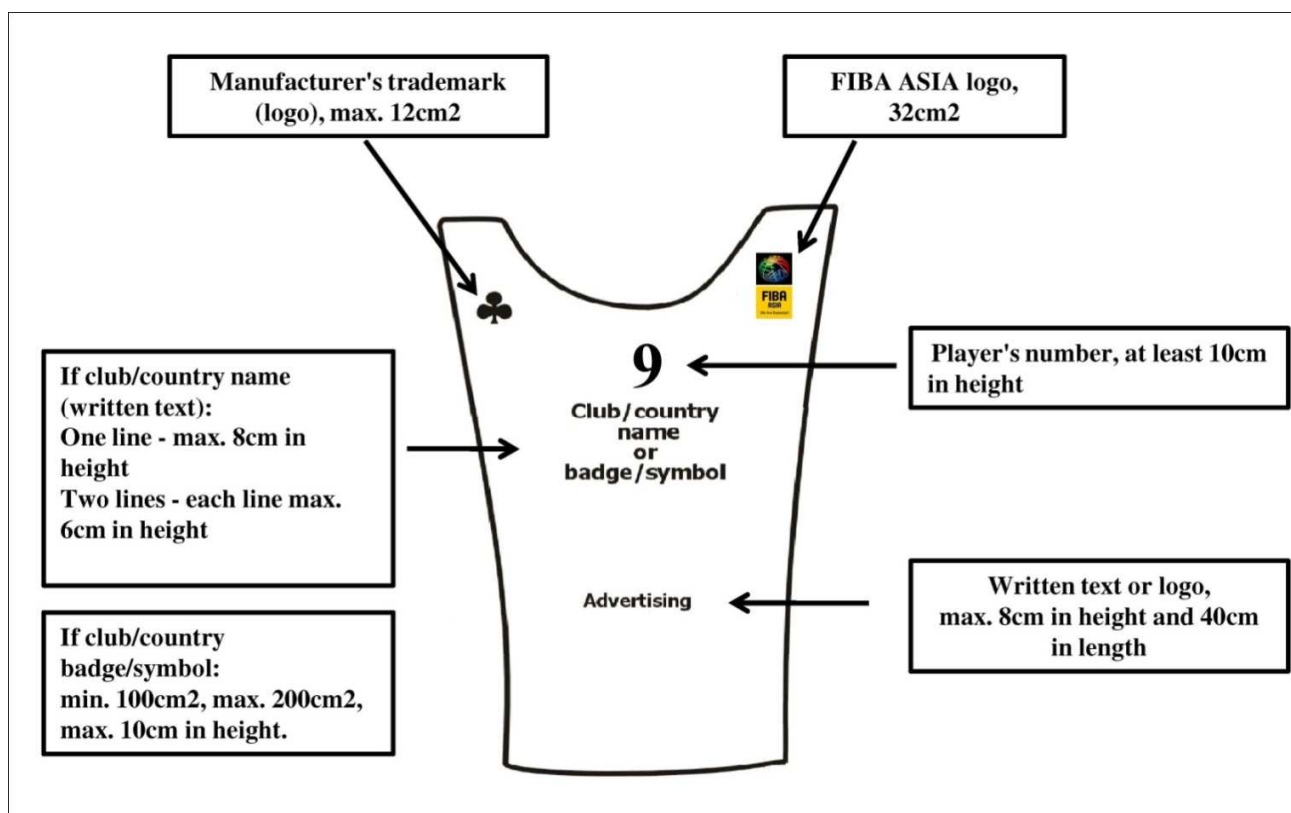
Manufacturer's trademark (logo), max. 12cm2

FIBA ASIA logo, 32cm2

FIBA ASIA

9

Player's number, at least 10cm in height

If club/country name (written text):
One line - max. 8cm in height
Two lines - each line max. 6cm in height

Club/country name or badge/symbol

Advertising

Written text or logo, max. 8cm in height and 40cm in length

If club/country badge/symbol:
min. 100cm2, max. 200cm2, max. 10cm in height.